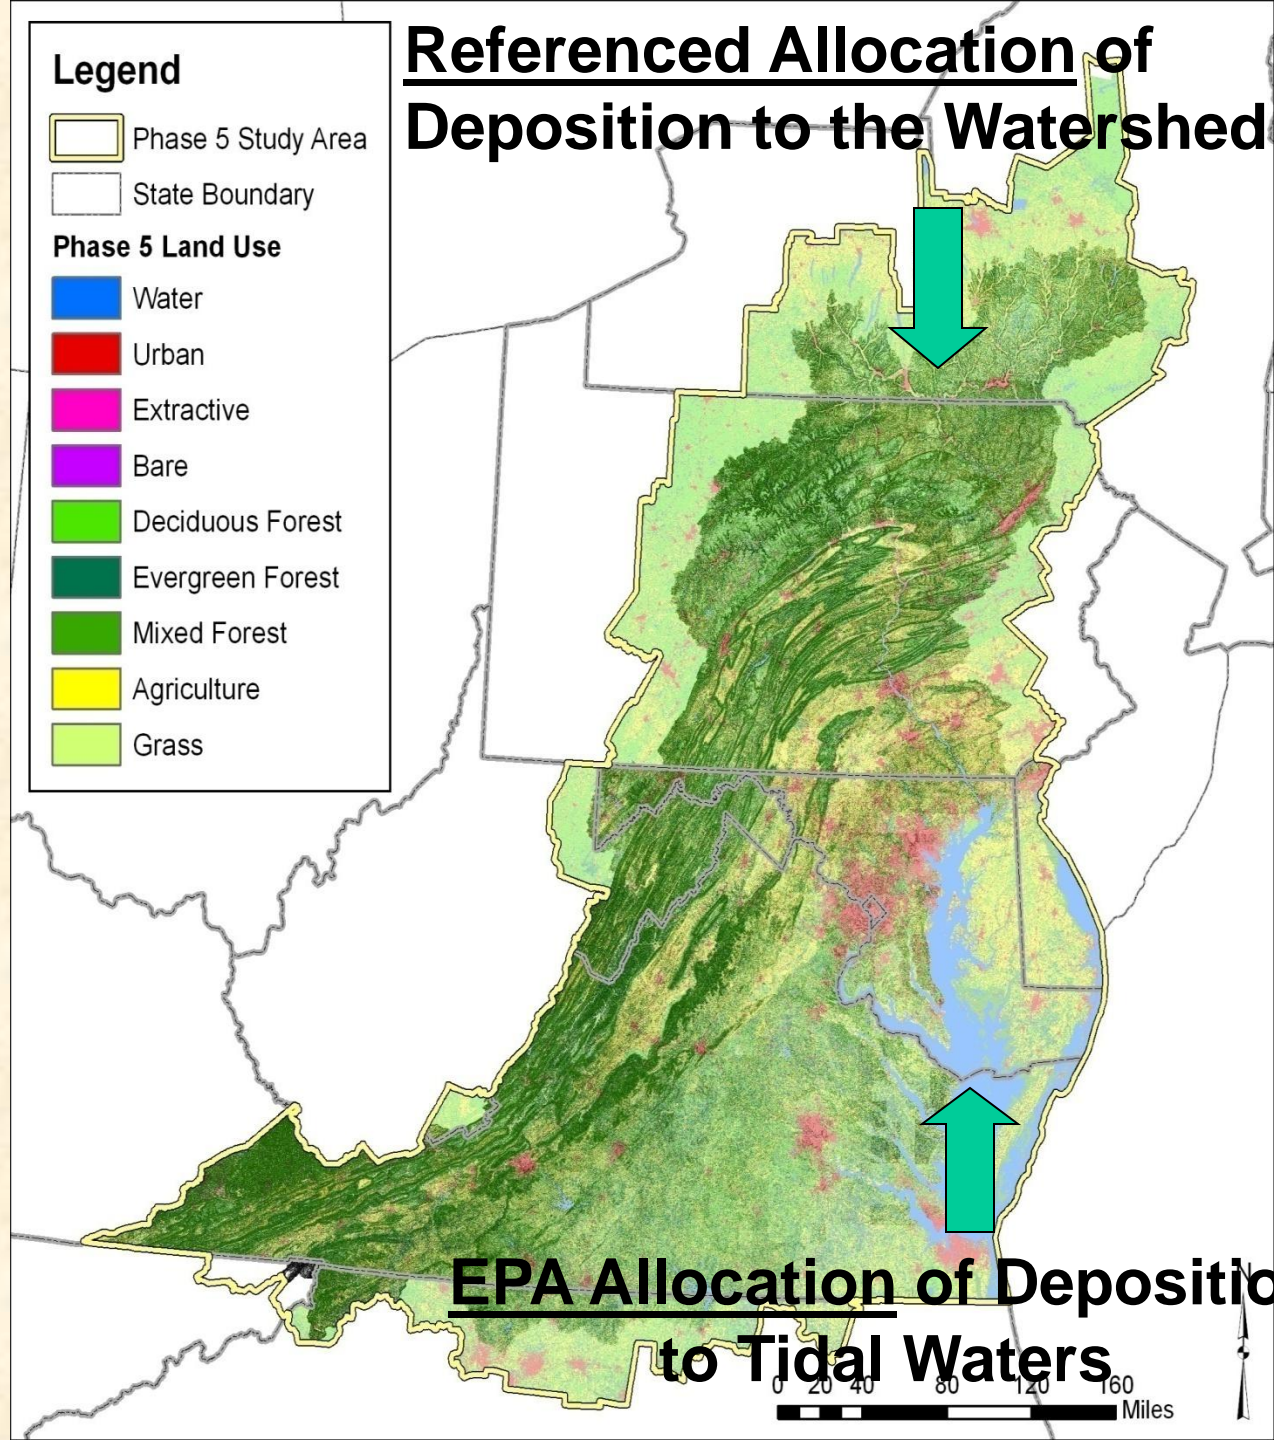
Legend

Phase 5 Study Area

State Boundary

Phase 5 Land Use

Water

Urban

Extractive

Bare

Deciduous Forest

Evergreen Forest

Mixed Forest

Agriculture

Grass

Referenced Allocation of Deposition to the Watershed

EPA Allocation of Depositio to Tidal Waters

0 20 40 80 120 160 Miles

N